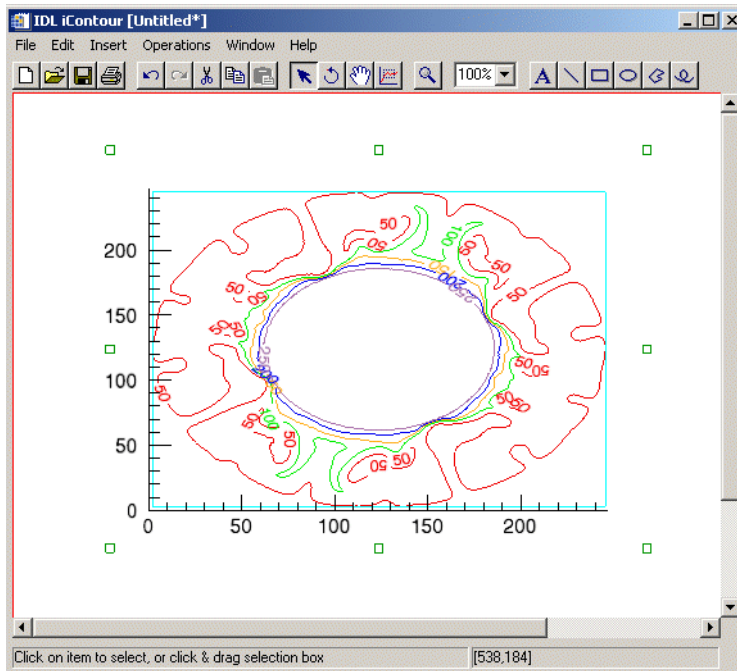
IDL iContour [Untitled*]

File Edit Insert Operations Window Help

100%

200
150
100
50
0

0 50 100 150 200

50
50
50
100
150
200
250
50
50
50
50
50
50
50
100
50
50
50
200
250
50

Click on item to select, or click & drag selection box

[538,184]